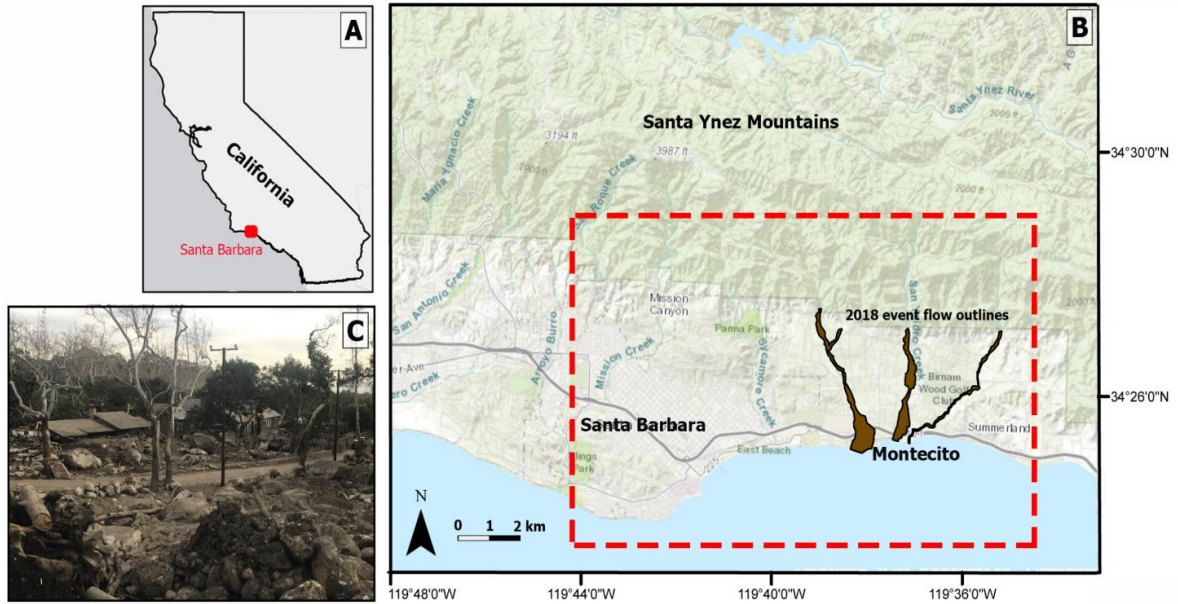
A

California

Santa Barbara

C

B

Santa Ynez Mountains

Santa Ynez River

3194 ft

3987 ft

Maria Ygnacio Creek

San Roque Creek

San Antonio Creek

Mission Canyon

Parma Park

San Ysidro Creek

2018 event flow outlines

Arroyo Burro

Mission Creek

Sycamore Creek

Birnam Wood Golf Club

Santa Barbara

East Beach

Summerland

Montecito

N

0 1 2 km

34°30'0"N

34°26'0"N

119°48'0"W

119°44'0"W

119°40'0"W

119°36'0"W